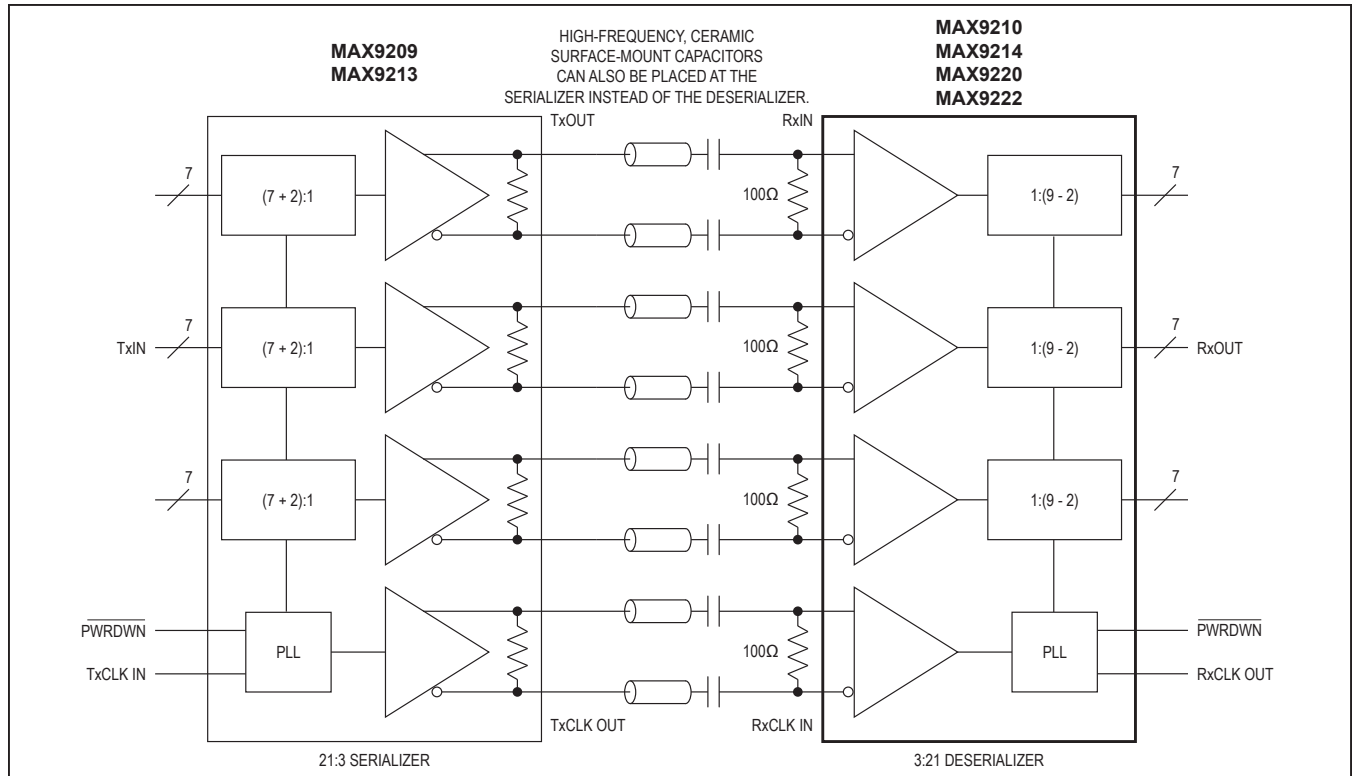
MAX9209
MAX9213

HIGH-FREQUENCY, CERAMIC SURFACE-MOUNT CAPACITORS CAN ALSO BE PLACED AT THE SERIALIZER INSTEAD OF THE DESERIALIZER.

MAX9210
MAX9214
MAX9220
MAX9222

TxOUT

RxIN

7

(7 + 2):1

100Ω

1:(9 - 2)

7

TxIN

7

(7 + 2):1

100Ω

1:(9 - 2)

7

RxOUT

7

(7 + 2):1

100Ω

1:(9 - 2)

7

$\overline{PWRDWN}$

PLL

100Ω

PLL

$\overline{PWRDWN}$

TxCLK IN

RxCLK OUT

TxCLK OUT

RxCLK IN

21:3 SERIALIZER

3:21 DESERIALIZER